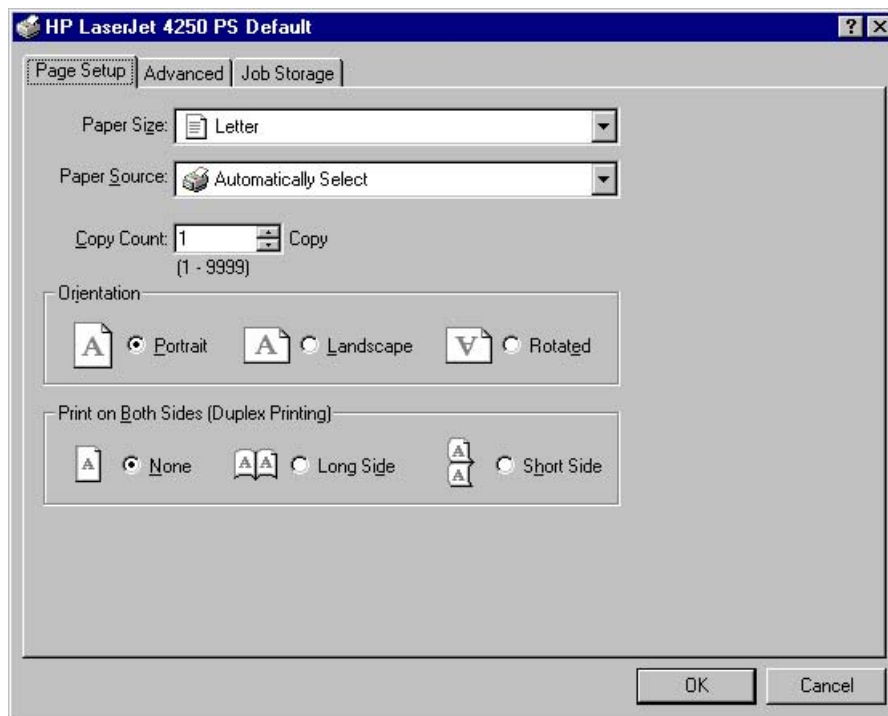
HP LaserJet 4250 PS Default

? X

Page Setup | Advanced | Job Storage

Paper Size: Letter

Paper Source: Automatically Select

Copy Count: 1 Copy
(1 - 9999)

Orientation

A Portrait A Landscape A Rotated

Print on Both Sides (Duplex Printing)

A None A A Long Side A A Short Side

OK Cancel